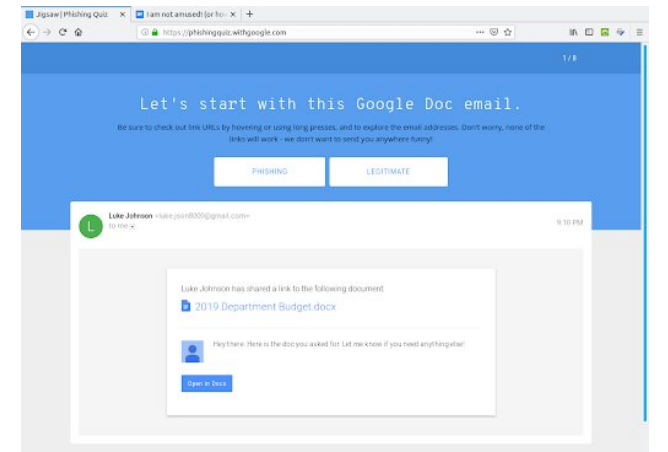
Jigsaw | Phishing Quiz ×
I am not amused! (or ho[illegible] ×
+
https://phishingquiz.withgoogle.com

1 / 8

Let's start with this Google Doc email.

Be sure to check out link URLs by hovering or using long presses, and to explore the email addresses. Don't worry, none of the links will work - we don't want to send you anywhere funny!

PHISHING
LEGITIMATE

L
Luke Johnson <luke.json8000@gmail.com>
to me
9:10 PM

Luke Johnson has shared a link to the following document:

2019 Department Budget.docx

Hey there. Here is the doc you asked for. Let me know if you need anything else!

Open in Docs